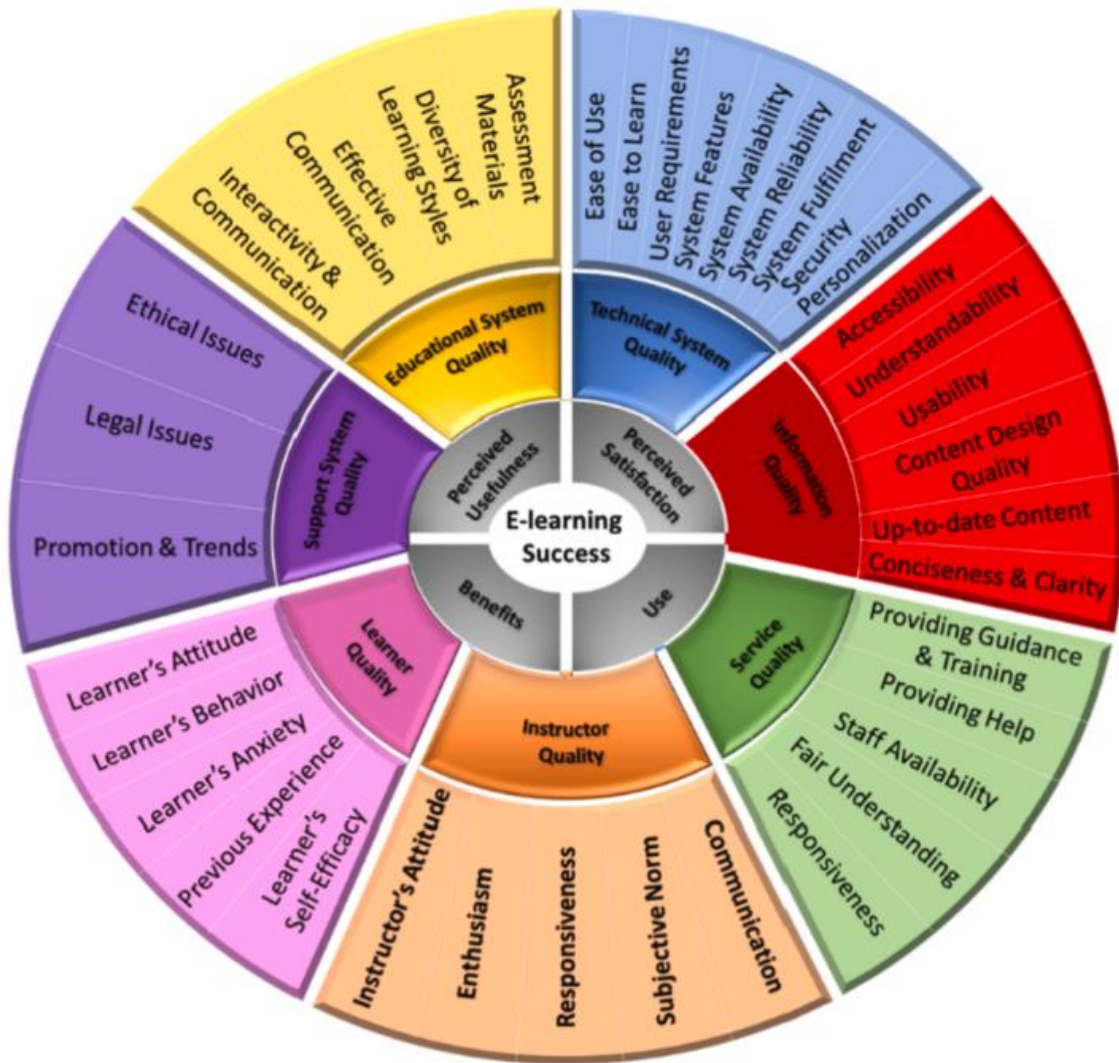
E-learning Success

Perceived Usefulness
Perceived Satisfaction
Benefits
Use

Educational System Quality
Assessment
Materials
Diversity of Learning Styles
Effective Communication
Interactivity & Communication

Technical System Quality
Ease of Use
Ease to Learn
User Requirements
System Features
System Availability
System Reliability
System Fulfilment
Security
Personalization

Information Quality
Accessibility
Understandability
Usability
Content Design Quality
Up-to-date Content
Conciseness & Clarity

Service Quality
Providing Guidance & Training
Providing Help
Staff Availability
Fair Understanding
Responsiveness

Instructor Quality
Instructor's Attitude
Enthusiasm
Responsiveness
Subjective Norm
Communication

Learner Quality
Learner's Attitude
Learner's Behavior
Learner's Anxiety
Previous Experience
Learner's Self-Efficacy

Support System Quality
Ethical Issues
Legal Issues
Promotion & Trends